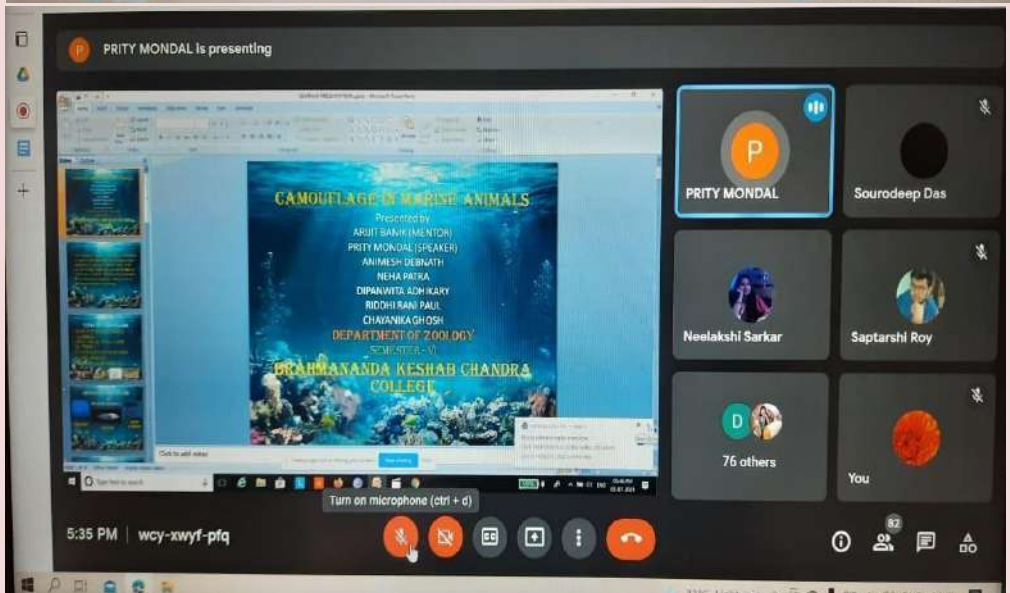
P PRITY MONDAL is presenting

CAMOUFLAGE IN MARINE ANIMALS

Presented by
ARIJIT BANIK (MENTOR)
PRITY MONDAL (SPEAKER)
ANIMESH DEBNATH
NEHA PATRA
DIPANWITA ADHIKARY
RIDDHI RANI PAUL
CHAYANIKA GHOSH
DEPARTMENT OF ZOOLOGY
SEMESTER - VI
BRAHMANANDA KESHAB CHANDRA COLLEGE

Click to add notes

P
PRITY MONDAL

Sourodeep Das

Neelakshi Sarkar

Saptarshi Roy

D
76 others

You

Turn on microphone (ctrl + d)

5:35 PM | wcy-xwyf-pfq

82